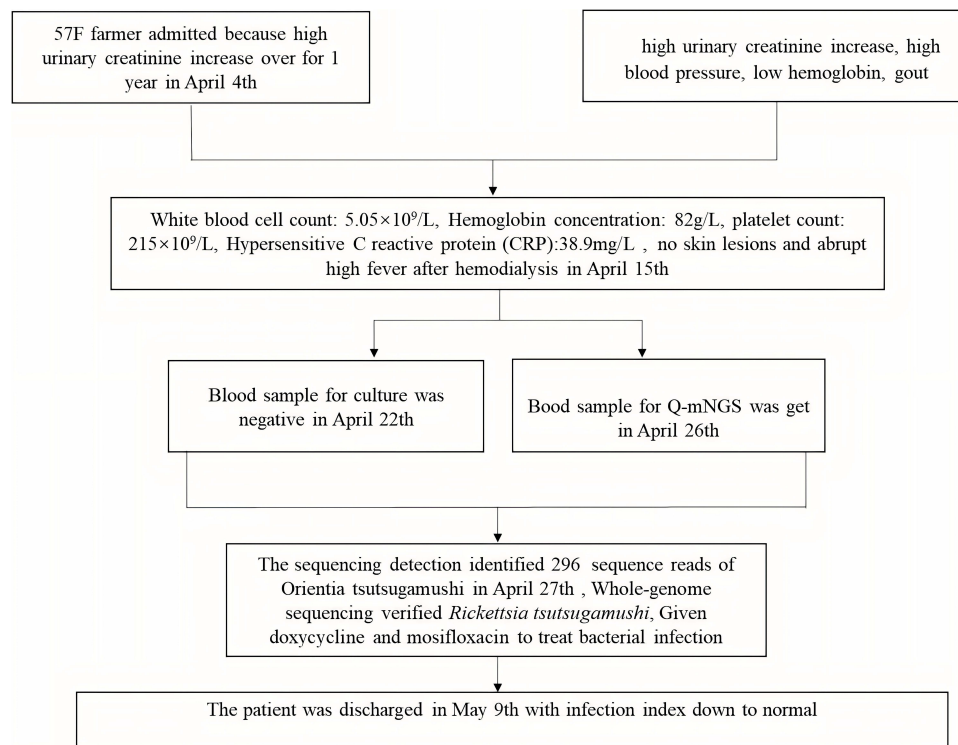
57F farmer admitted because high urinary creatinine increase over for 1 year in April 4th

high urinary creatinine increase, high blood pressure, low hemoglobin, gout

White blood cell count: $5.05\times10^9$/L, Hemoglobin concentration: 82g/L, platelet count: $215\times10^9$/L, Hypersensitive C reactive protein (CRP):38.9mg/L , no skin lesions and abrupt high fever after hemodialysis in April 15th

Blood sample for culture was negative in April 22th

Bood sample for Q-mNGS was get in April 26th

The sequencing detection identified 296 sequence reads of Orientia tsutsugamushi in April 27th , Whole-genome sequencing verified Rickettsia tsutsugamushi, Given doxycycline and mosifloxacin to treat bacterial infection

The patient was discharged in May 9th with infection index down to normal